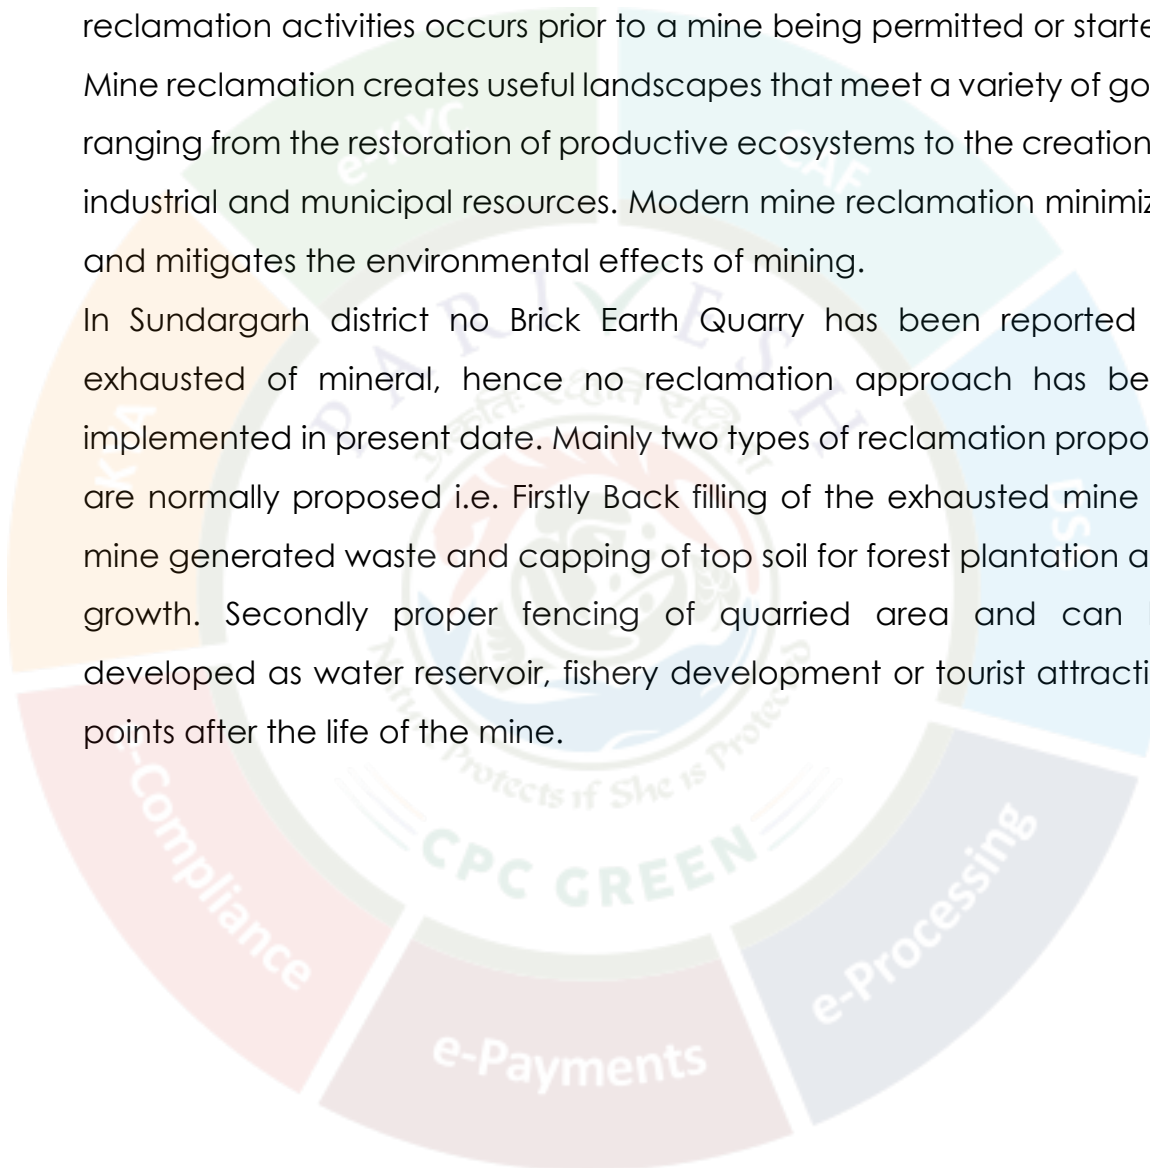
reclamation activities occurs prior to a mine being permitted or starte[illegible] Mine reclamation creates useful landscapes that meet a variety of go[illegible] ranging from the restoration of productive ecosystems to the creation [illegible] industrial and municipal resources. Modern mine reclamation minimiz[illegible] and mitigates the environmental effects of mining.

In Sundargarh district no Brick Earth Quarry has been reported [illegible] exhausted of mineral, hence no reclamation approach has be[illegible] implemented in present date. Mainly two types of reclamation propo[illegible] are normally proposed i.e. Firstly Back filling of the exhausted mine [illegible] mine generated waste and capping of top soil for forest plantation a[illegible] growth. Secondly proper fencing of quarried area and can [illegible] developed as water reservoir, fishery development or tourist attracti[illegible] points after the life of the mine.

PARIVESH

CPC GREEN

e-Compliance

e-Payments

e-Processing